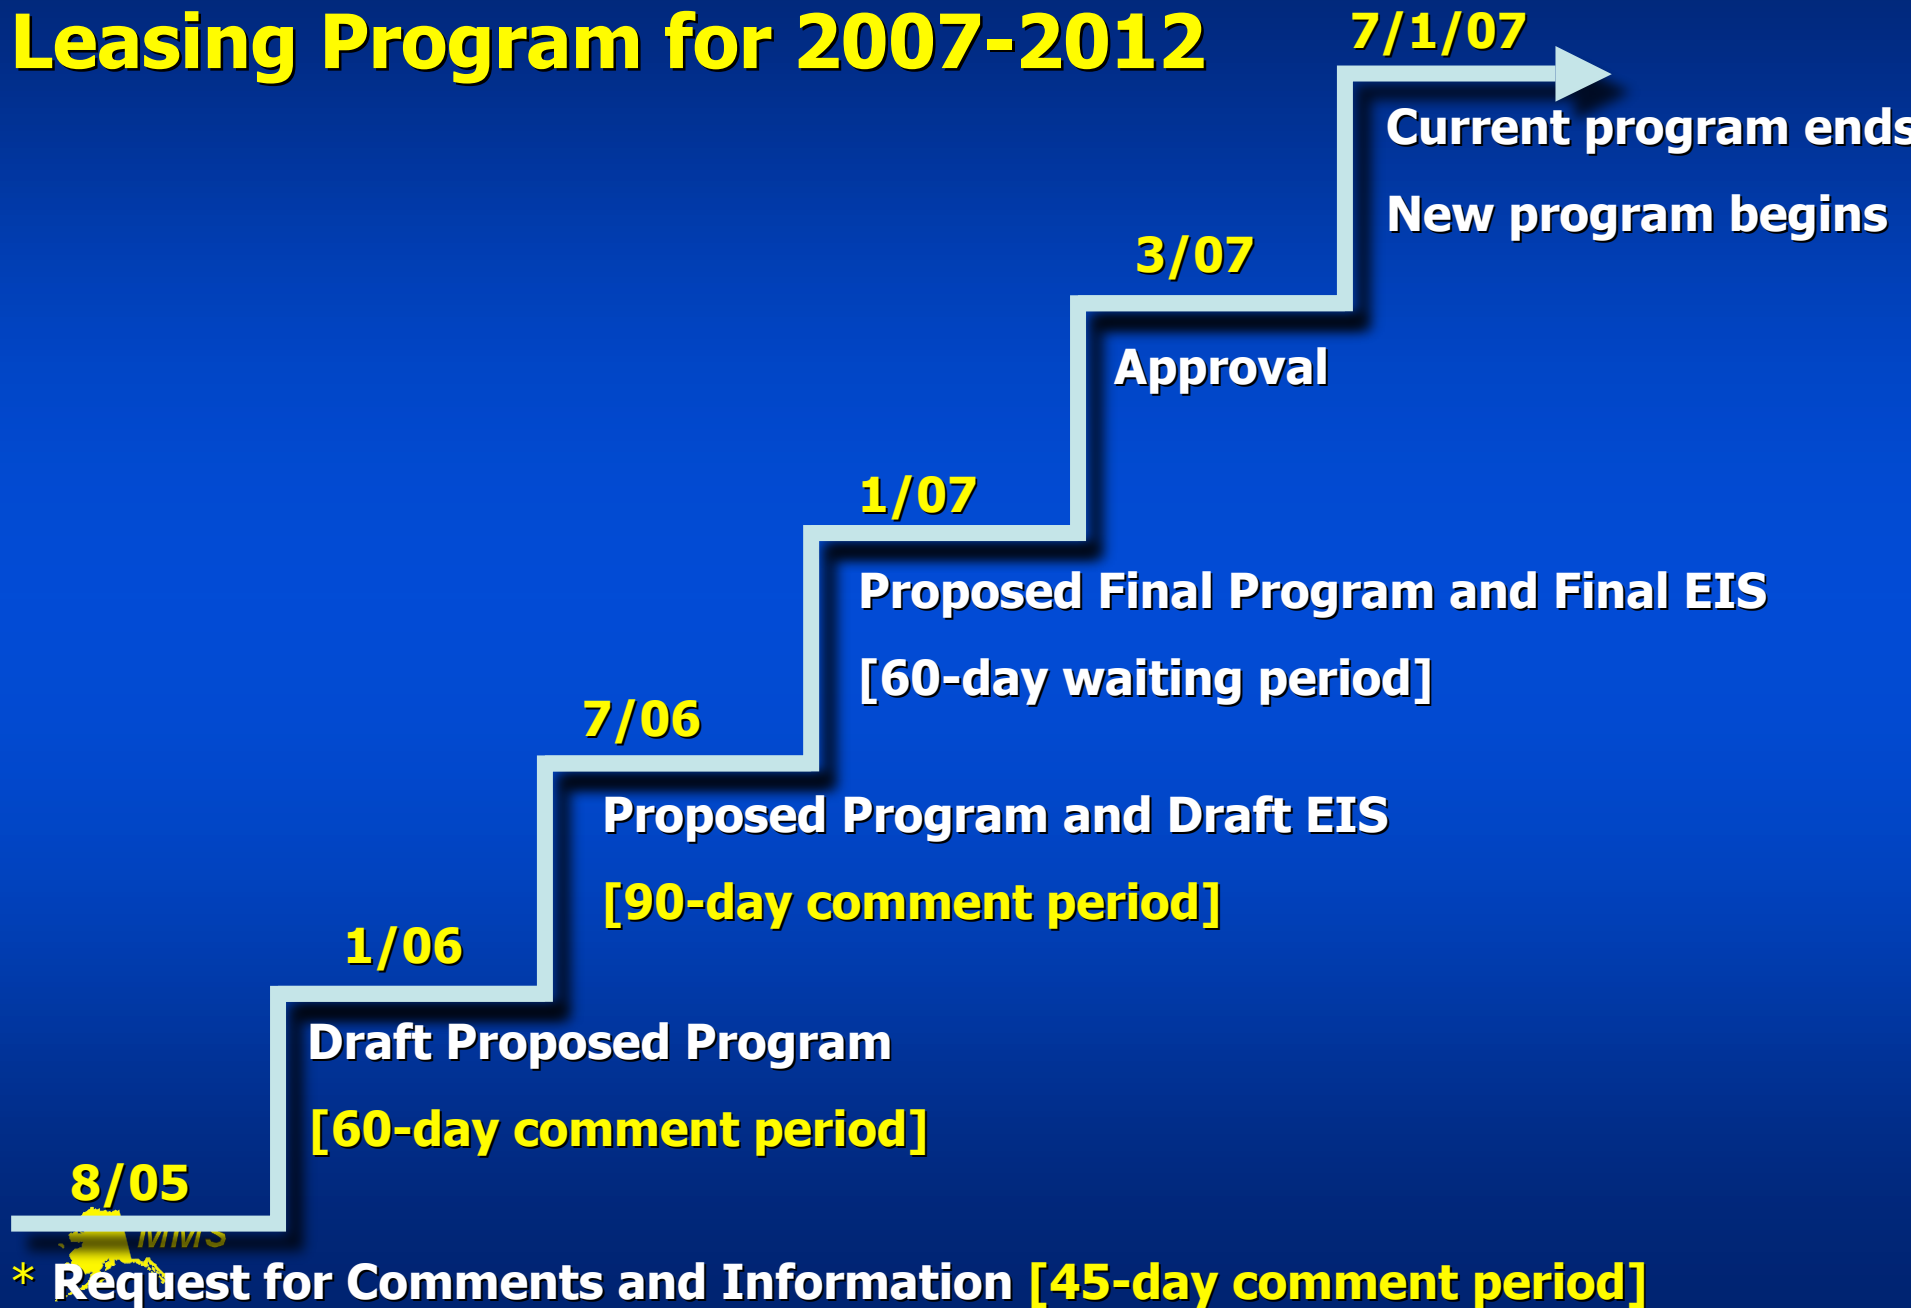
Leasing Program for 2007-2012

7/1/07

Current program ends

New program begins

3/07

Approval

1/07

Proposed Final Program and Final EIS

[60-day waiting period]

7/06

Proposed Program and Draft EIS

[90-day comment period]

1/06

Draft Proposed Program

[60-day comment period]

8/05

MMS

* Request for Comments and Information [45-day comment period]